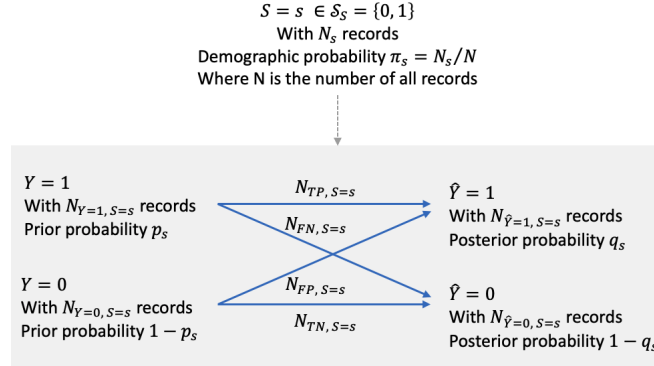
$S = s \in \mathcal{S}_S = \{0, 1\}$
With $N_s$ records
Demographic probability $\pi_s = N_s/N$
Where N is the number of all records

$Y = 1$
With $N_{Y=1,\,S=s}$ records
Prior probability $p_s$

$N_{TP,\,S=s}$

$N_{FN,\,S=s}$

$\hat{Y} = 1$
With $N_{\hat{Y}=1,\,S=s}$ records
Posterior probability $q_s$

$Y = 0$
With $N_{Y=0,\,S=s}$ records
Prior probability $1 - p_s$

$N_{FP,\,S=s}$

$N_{TN,\,S=s}$

$\hat{Y} = 0$
With $N_{\hat{Y}=0,\,S=s}$ records
Posterior probability $1 - q_s$